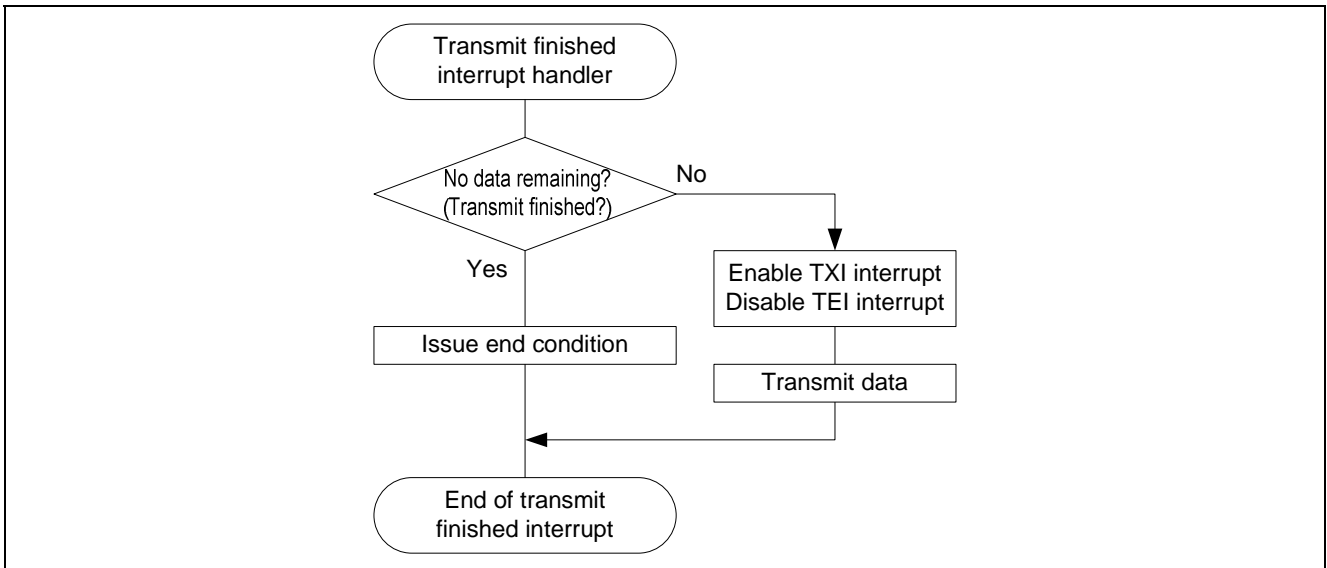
Transmit finished interrupt handler

No data remaining? (Transmit finished?)

No

Yes

Enable TXI interrupt
Disable TEI interrupt

Issue end condition

Transmit data

End of transmit finished interrupt